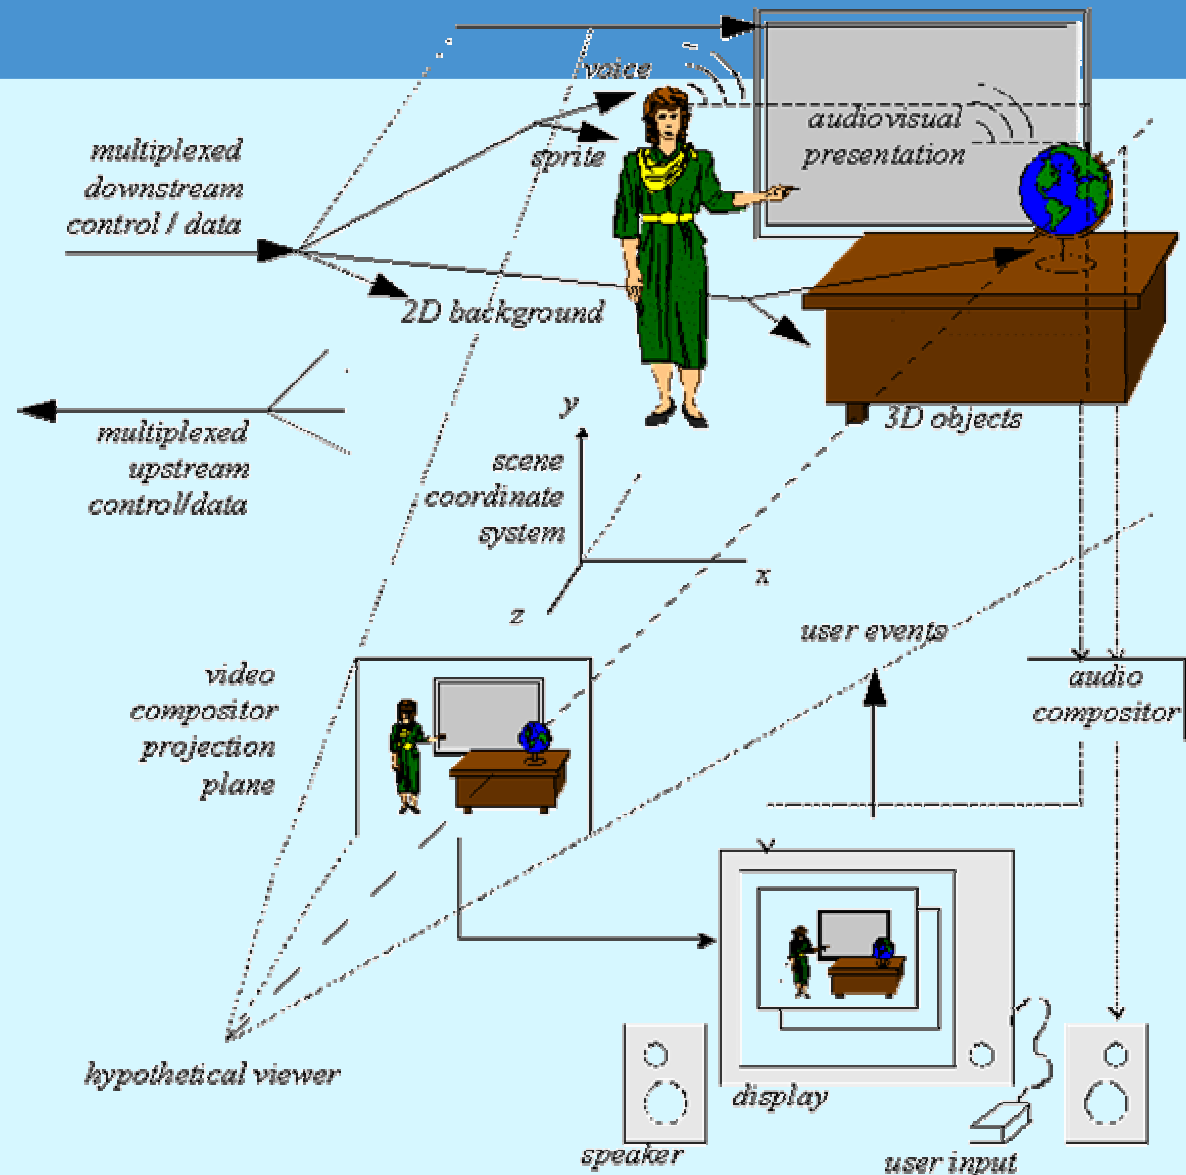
voice

audiovisual presentation

multiplexed downstream control / data

sprite

2D background

3D objects

multiplexed upstream control/data

y

scene coordinate system

x

z

user events

audio compositor

video compositor projection plane

hypothetical viewer

display

speaker

user input